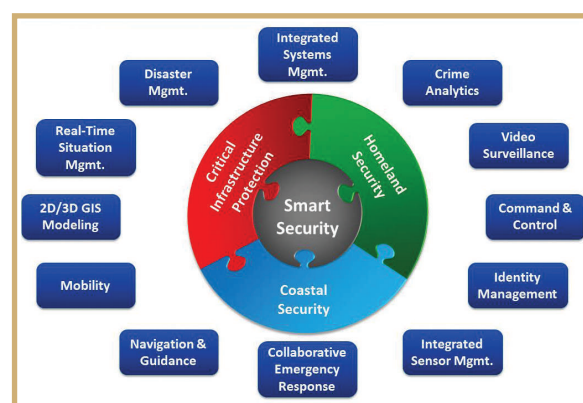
Integrated Systems Mgmt.

Crime Analytics

Video Surveillance

Command & Control

Identity Management

Integrated Sensor Mgmt.

Collaborative Emergency Response

Navigation & Guidance

Mobility

2D/3D GIS Modeling

Real-Time Situation Mgmt.

Disaster Mgmt.

Critical Infrastructure Protection

Homeland Security

Coastal Security

Smart Security